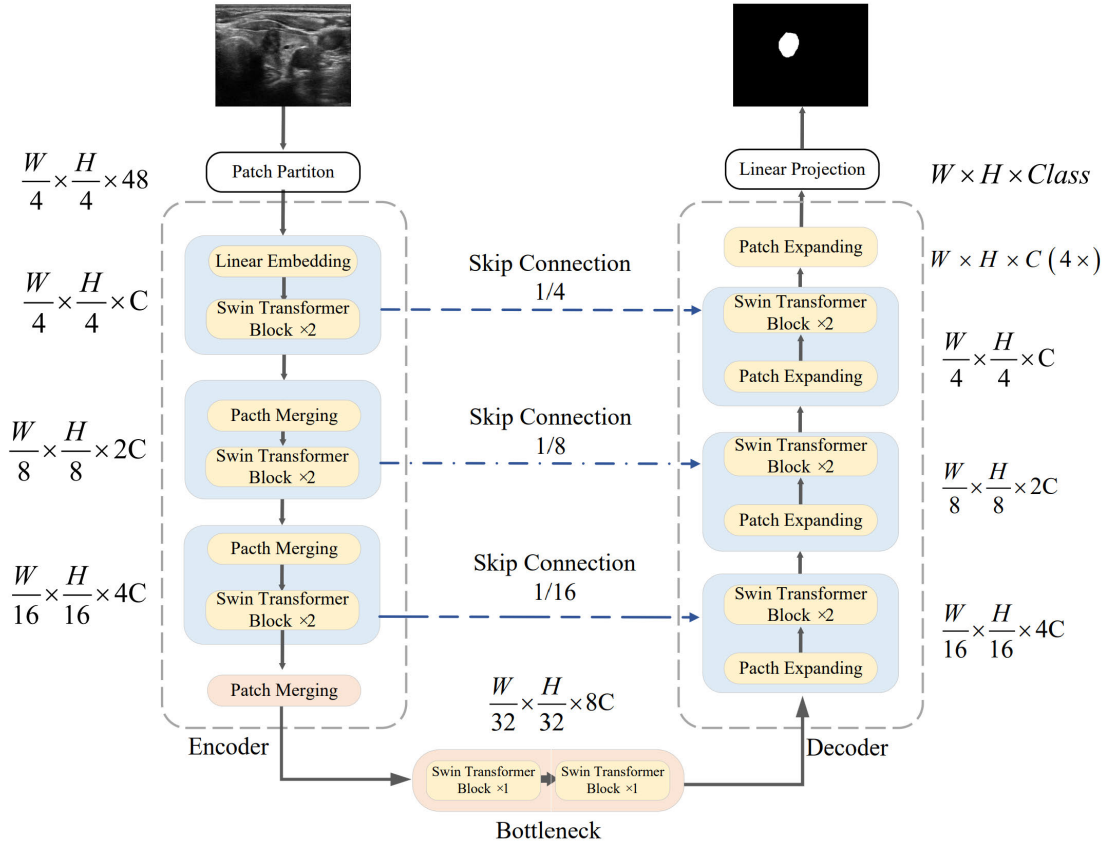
$\frac{W}{4} \times \frac{H}{4} \times 48$

Patch Partiton

$\frac{W}{4} \times \frac{H}{4} \times C$

Linear Embedding

Swin Transformer Block ×2

$\frac{W}{8} \times \frac{H}{8} \times 2C$

Pacth Merging

Swin Transformer Block ×2

$\frac{W}{16} \times \frac{H}{16} \times 4C$

Pacth Merging

Swin Transformer Block ×2

Patch Merging

Encoder

Skip Connection 1/4

Skip Connection 1/8

Skip Connection 1/16

$\frac{W}{32} \times \frac{H}{32} \times 8C$

Swin Transformer Block ×1

Swin Transformer Block ×1

Bottleneck

Linear Projection

$W \times H \times Class$

Patch Expanding

$W \times H \times C\,(4\times)$

Swin Transformer Block ×2

Patch Expanding

$\frac{W}{4} \times \frac{H}{4} \times C$

Swin Transformer Block ×2

Patch Expanding

$\frac{W}{8} \times \frac{H}{8} \times 2C$

Swin Transformer Block ×2

Pacth Expanding

$\frac{W}{16} \times \frac{H}{16} \times 4C$

Decoder